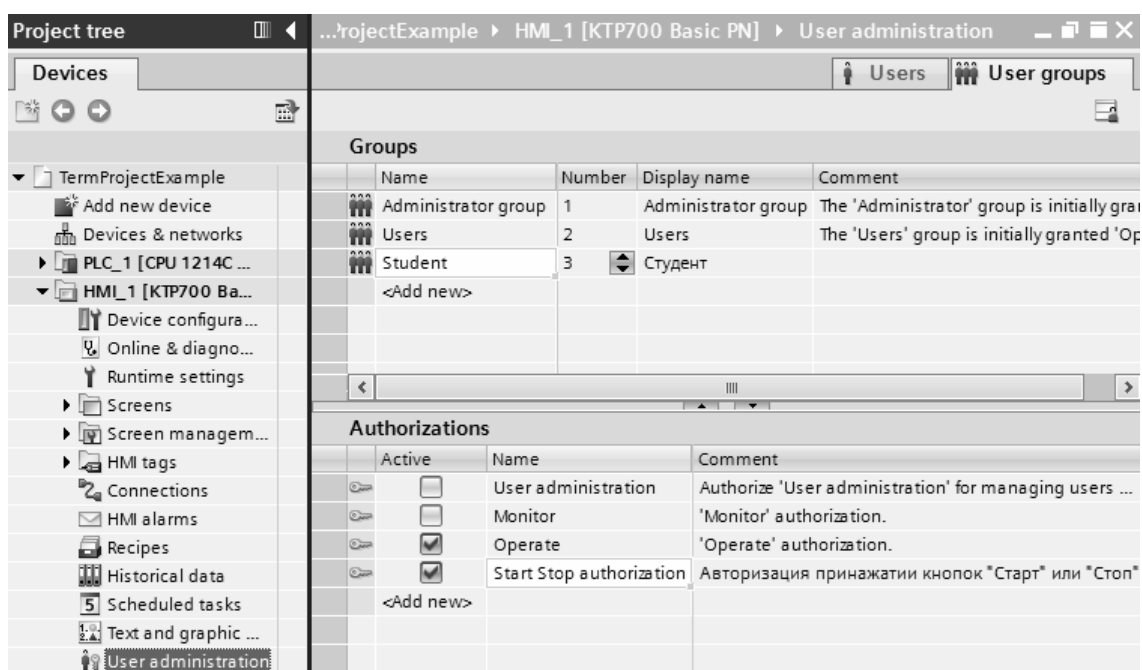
Project tree

Devices

TermProjectExample
Add new device
Devices & networks
PLC_1 [CPU 1214C ...
HMI_1 [KTP700 Ba...
Device configura...
Online & diagno...
Runtime settings
Screens
Screen managem...
HMI tags
Connections
HMI alarms
Recipes
Historical data
Scheduled tasks
Text and graphic ...
User administration

...rojectExample ▸ HMI_1 [KTP700 Basic PN] ▸ User administration

Users | User groups

Groups

| Name | Number | Display name | Comment |
|---|---|---|---|
| Administrator group | 1 | Administrator group | The 'Administrator' group is initially gra |
| Users | 2 | Users | The 'Users' group is initially granted 'Op |
| Student | 3 | Студент | |
| <Add new> | | | |

Authorizations

| Active | Name | Comment |
|---|---|---|
| ☐ | User administration | Authorize 'User administration' for managing users ... |
| ☐ | Monitor | 'Monitor' authorization. |
| ☑ | Operate | 'Operate' authorization. |
| ☑ | Start Stop authorization | Авторизация принажатии кнопок "Старт" или "Стоп" |
| | <Add new> | |